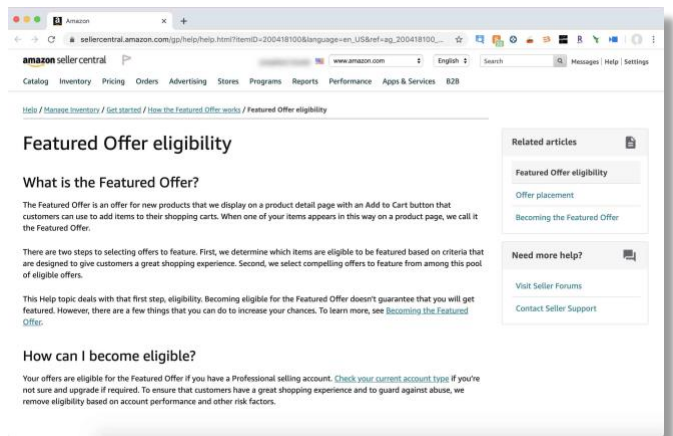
Amazon

sellercentral.amazon.com/gp/help/help.html?itemID=200418100&language=en_US&ref=ag_200418100_...

amazon seller central

www.amazon.com

English

Search

Messages | Help | Settings

Catalog Inventory Pricing Orders Advertising Stores Programs Reports Performance Apps & Services B2B

Help / Manage Inventory / Get started / How the Featured Offer works / Featured Offer eligibility

Featured Offer eligibility

What is the Featured Offer?

The Featured Offer is an offer for new products that we display on a product detail page with an Add to Cart button that customers can use to add items to their shopping carts. When one of your items appears in this way on a product page, we call it the Featured Offer.

There are two steps to selecting offers to feature. First, we determine which items are eligible to be featured based on criteria that are designed to give customers a great shopping experience. Second, we select compelling offers to feature from among this pool of eligible offers.

This Help topic deals with that first step, eligibility. Becoming eligible for the Featured Offer doesn't guarantee that you will get featured. However, there are a few things that you can do to increase your chances. To learn more, see Becoming the Featured Offer.

How can I become eligible?

Your offers are eligible for the Featured Offer if you have a Professional selling account. Check your current account type if you're not sure and upgrade if required. To ensure that customers have a great shopping experience and to guard against abuse, we remove eligibility based on account performance and other risk factors.

Related articles

Featured Offer eligibility

Offer placement

Becoming the Featured Offer

Need more help?

Visit Seller Forums

Contact Seller Support